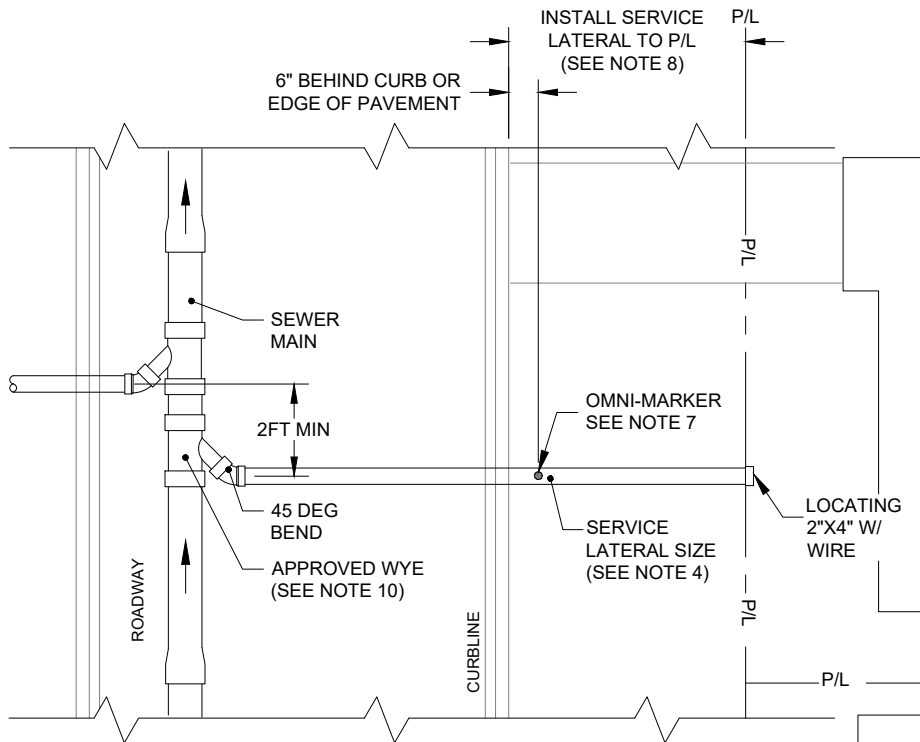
INSTALL SERVICE LATERAL TO P/L (SEE NOTE 8)

P/L

6" BEHIND CURB OR EDGE OF PAVEMENT

P/L

SEWER MAIN

2FT MIN

OMNI-MARKER SEE NOTE 7

45 DEG BEND

SERVICE LATERAL SIZE (SEE NOTE 4)

LOCATING 2"X4" W/ WIRE

APPROVED WYE (SEE NOTE 10)

ROADWAY

CURBLINE

P/L

P/L